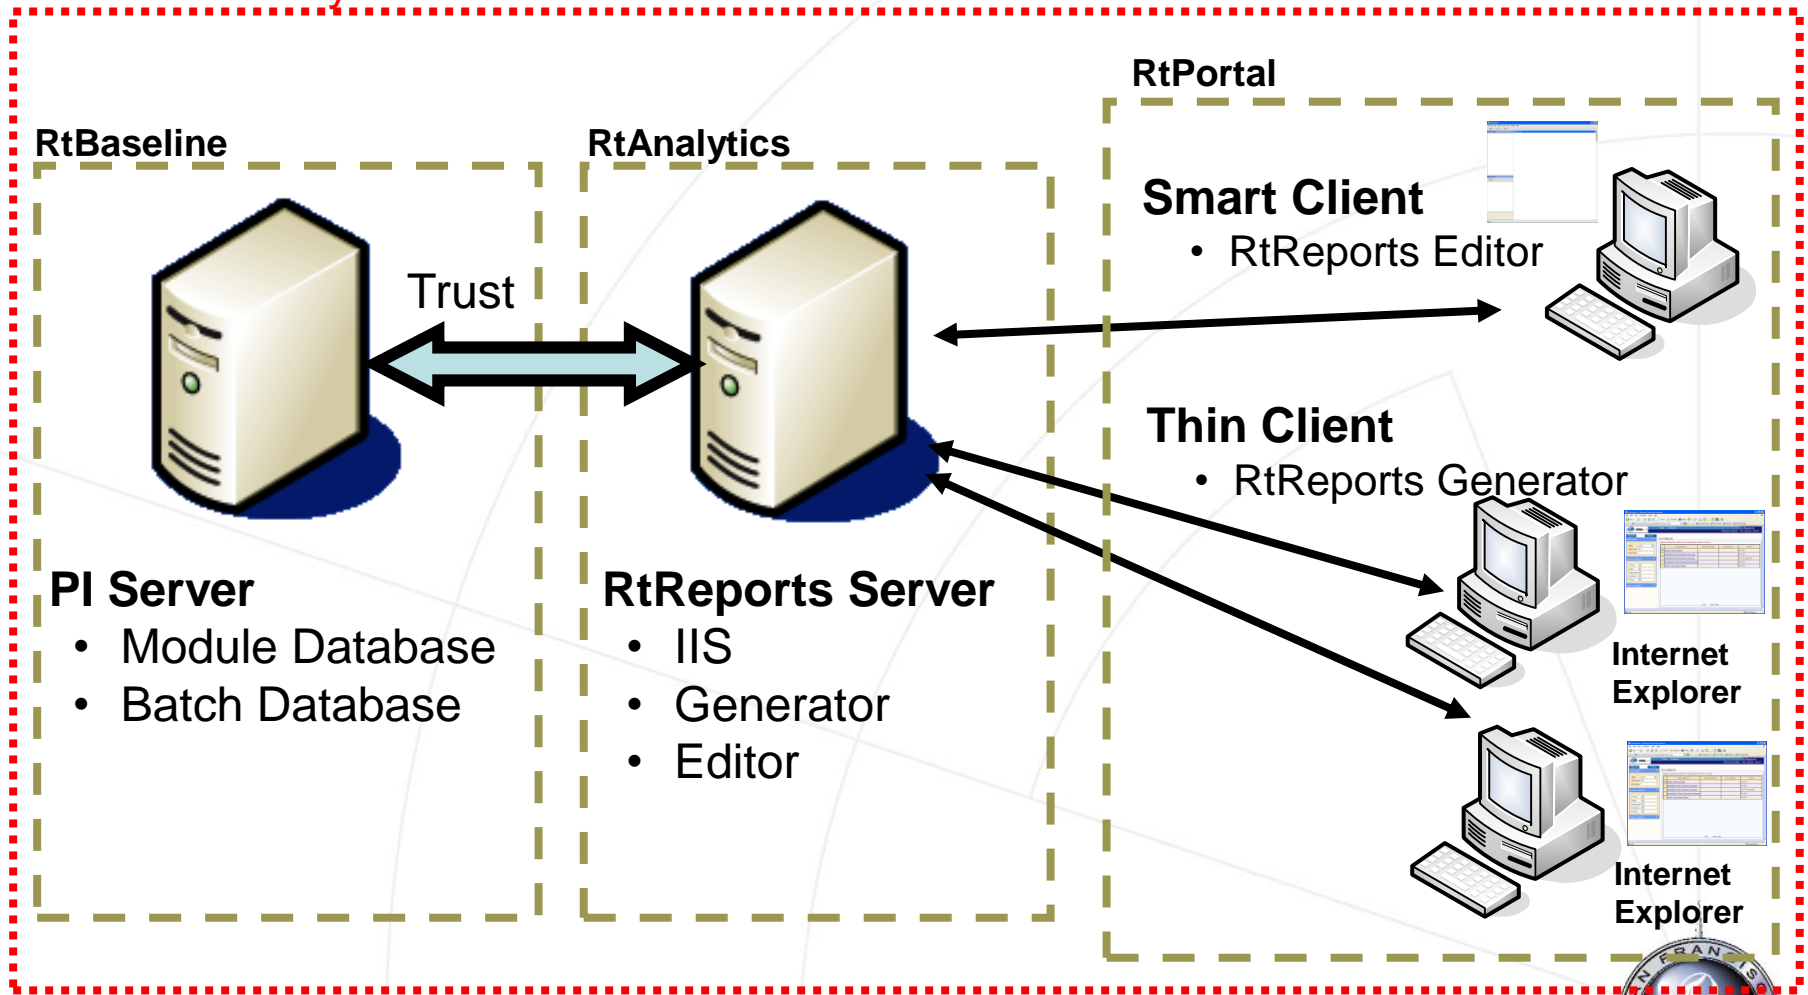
RtPortal

RtBaseline

RtAnalytics

Smart Client
• RtReports Editor

Trust

Thin Client
• RtReports Generator

PI Server
• Module Database
• Batch Database

RtReports Server
• IIS
• Generator
• Editor

Internet Explorer

Internet Explorer